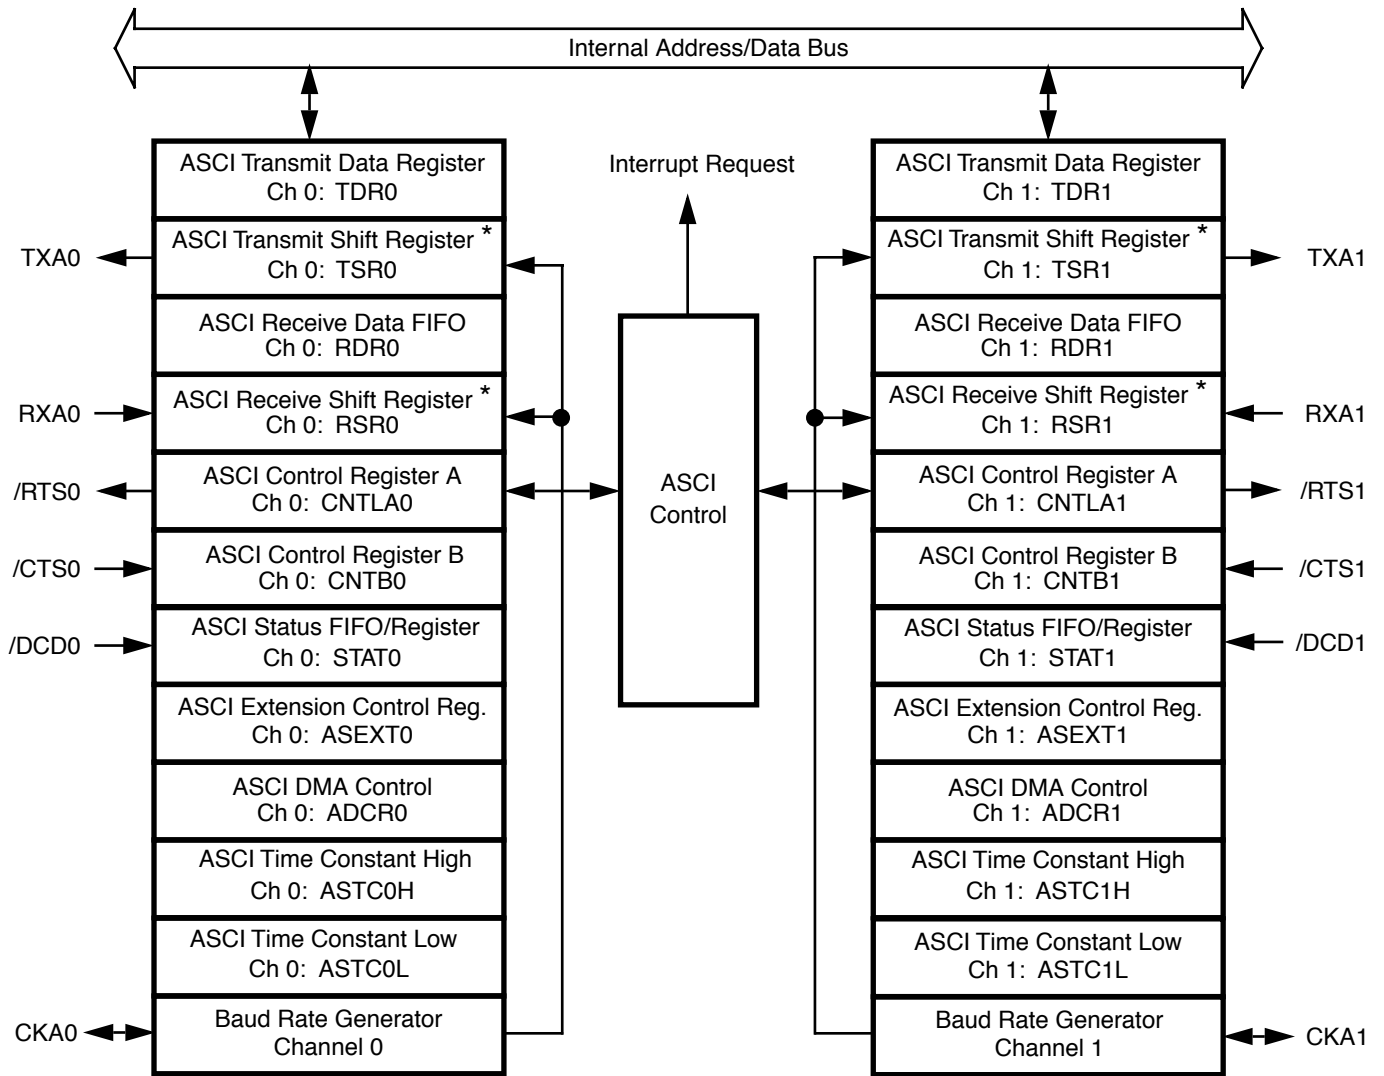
Internal Address/Data Bus

ASCI Transmit Data Register
Ch 0: TDR0

TXA0

ASCI Transmit Shift Register *
Ch 0: TSR0

ASCI Receive Data FIFO
Ch 0: RDR0

RXA0

ASCI Receive Shift Register *
Ch 0: RSR0

/RTS0

ASCI Control Register A
Ch 0: CNTLA0

/CTS0

ASCI Control Register B
Ch 0: CNTB0

/DCD0

ASCI Status FIFO/Register
Ch 0: STAT0

ASCI Extension Control Reg.
Ch 0: ASEXT0

ASCI DMA Control
Ch 0: ADCR0

ASCI Time Constant High
Ch 0: ASTC0H

ASCI Time Constant Low
Ch 0: ASTC0L

CKA0

Baud Rate Generator
Channel 0

Interrupt Request

ASCI
Control

ASCI Transmit Data Register
Ch 1: TDR1

ASCI Transmit Shift Register *
Ch 1: TSR1

TXA1

ASCI Receive Data FIFO
Ch 1: RDR1

ASCI Receive Shift Register *
Ch 1: RSR1

RXA1

ASCI Control Register A
Ch 1: CNTLA1

/RTS1

ASCI Control Register B
Ch 1: CNTB1

/CTS1

ASCI Status FIFO/Register
Ch 1: STAT1

/DCD1

ASCI Extension Control Reg.
Ch 1: ASEXT1

ASCI DMA Control
Ch 1: ADCR1

ASCI Time Constant High
Ch 1: ASTC1H

ASCI Time Constant Low
Ch 1: ASTC1L

Baud Rate Generator
Channel 1

CKA1